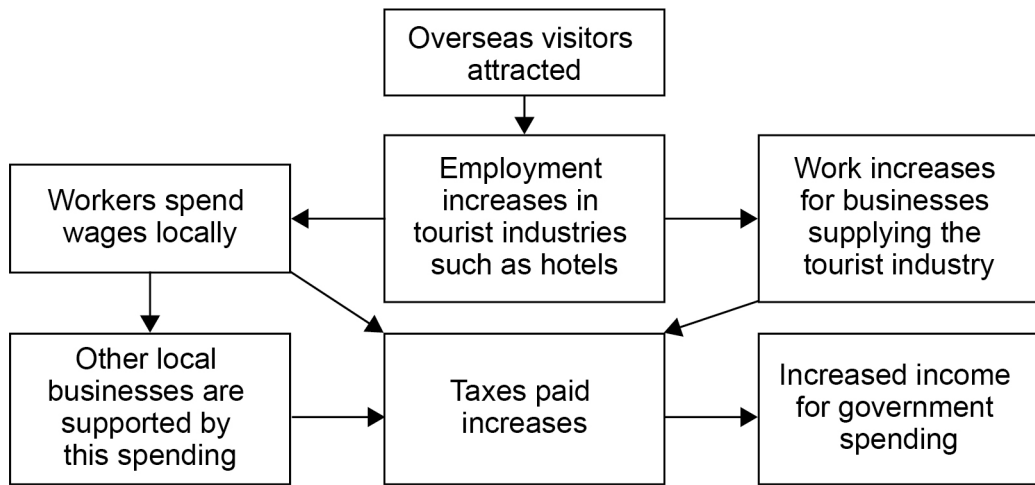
Overseas visitors attracted

Workers spend wages locally

Employment increases in tourist industries such as hotels

Work increases for businesses supplying the tourist industry

Other local businesses are supported by this spending

Taxes paid increases

Increased income for government spending